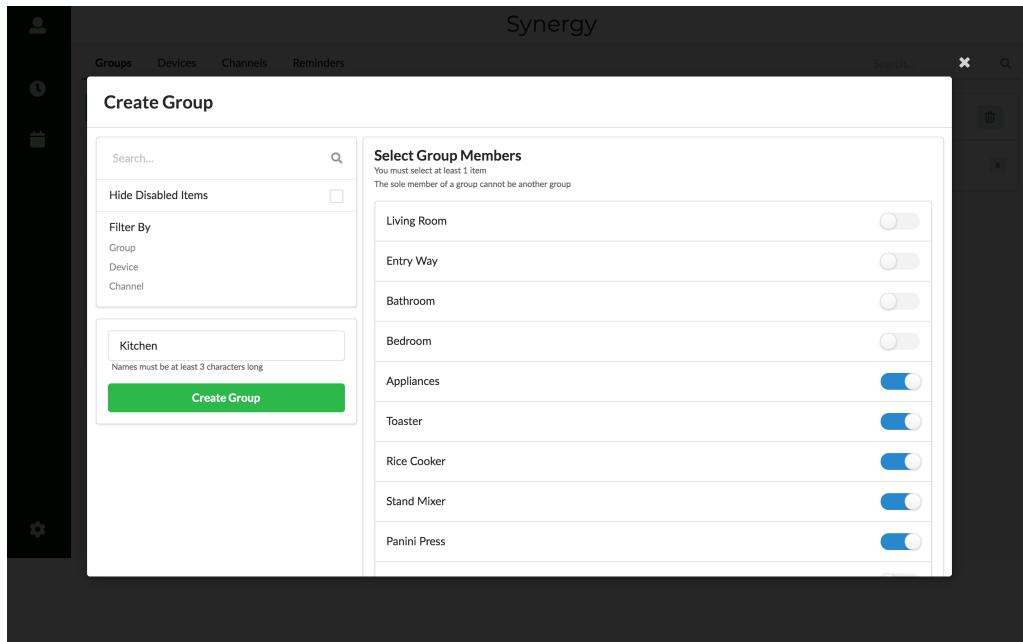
Synergy

Groups Devices Channels Reminders

Search...

Create Group

Search...

Hide Disabled Items

Filter By
Group
Device
Channel

Kitchen
Names must be at least 3 characters long

Create Group

Select Group Members
You must select at least 1 item
The sole member of a group cannot be another group

Living Room
Entry Way
Bathroom
Bedroom
Appliances
Toaster
Rice Cooker
Stand Mixer
Panini Press